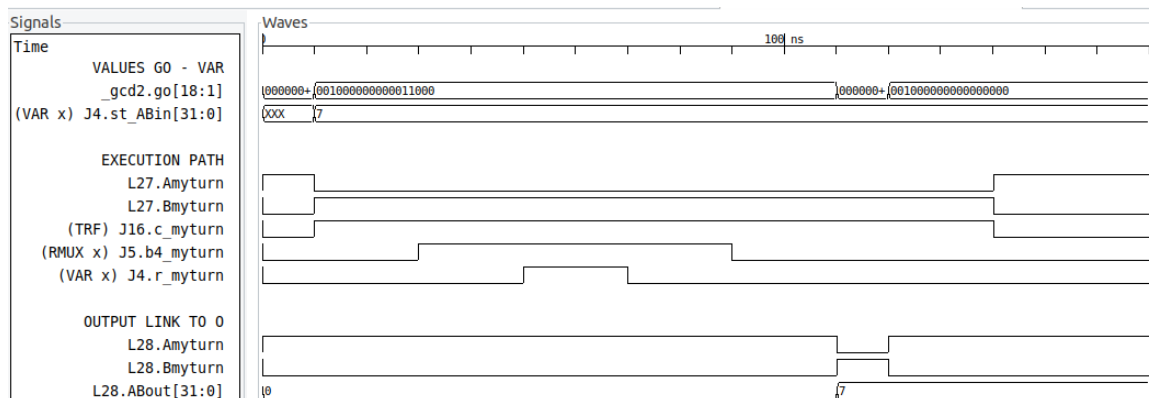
Signals
Time
VALUES GO - VAR
_gcd2.go[18:1]
(VAR x) J4.st_ABin[31:0]

EXECUTION PATH
L27.Amyturn
L27.Bmyturn
(TRF) J16.c_myturn
(RMUX x) J5.b4_myturn
(VAR x) J4.r_myturn

OUTPUT LINK TO O
L28.Amyturn
L28.Bmyturn
L28.ABout[31:0]

Waves
100 ns
000000+ 001000000000011000 000000+ 001000000000000000
XXX 7
0 7